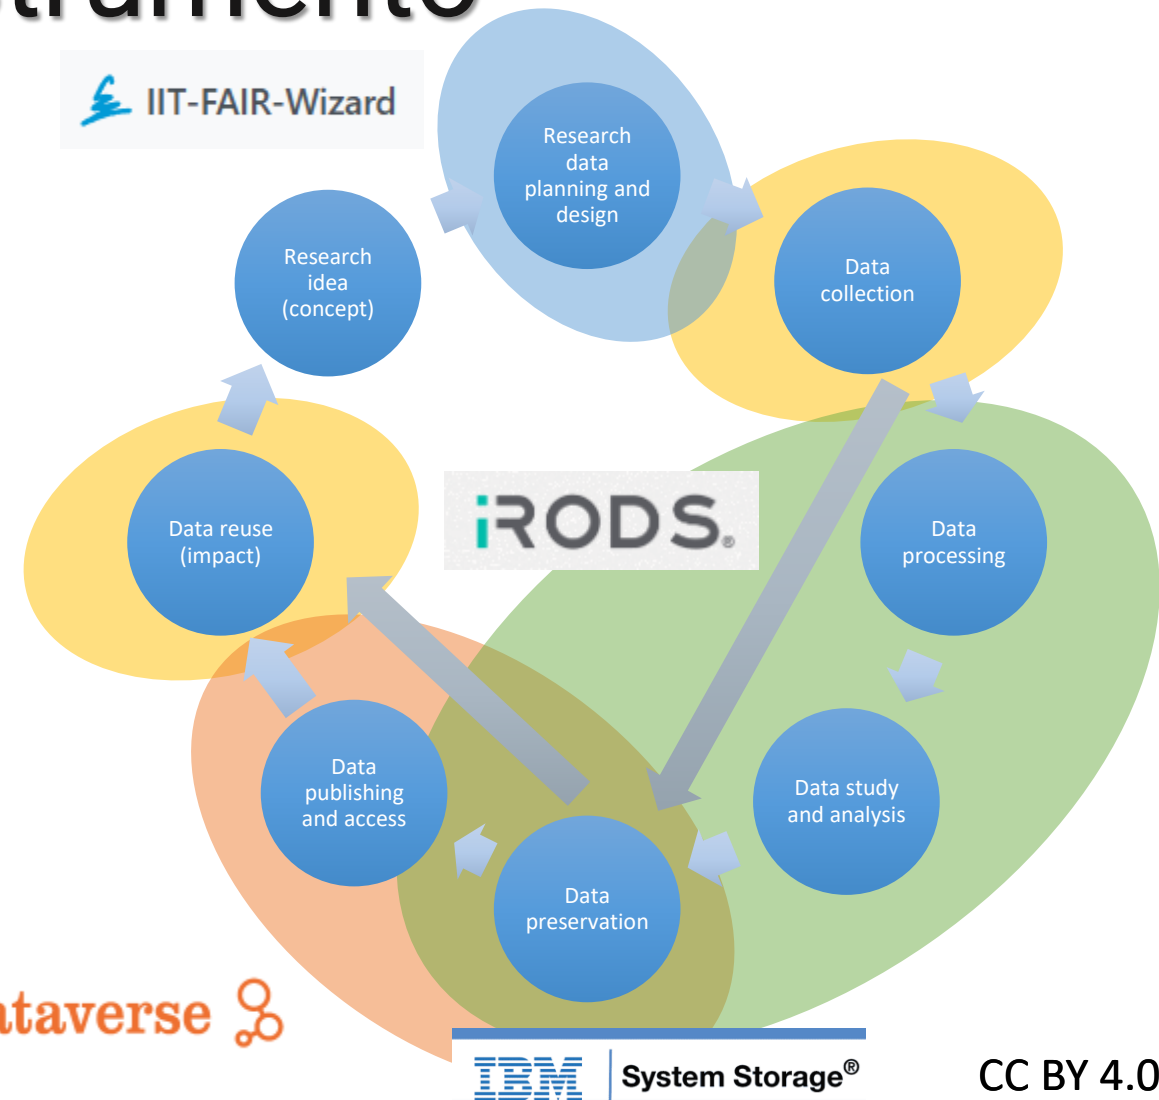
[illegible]trumento

IIT-FAIR-Wizard

Research data planning and design

Research idea (concept)

Data collection

iRODS.

Data reuse (impact)

Data processing

Data study and analysis

Data publishing and access

Data preservation

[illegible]ataverse

IBM System Storage®

CC BY 4.0